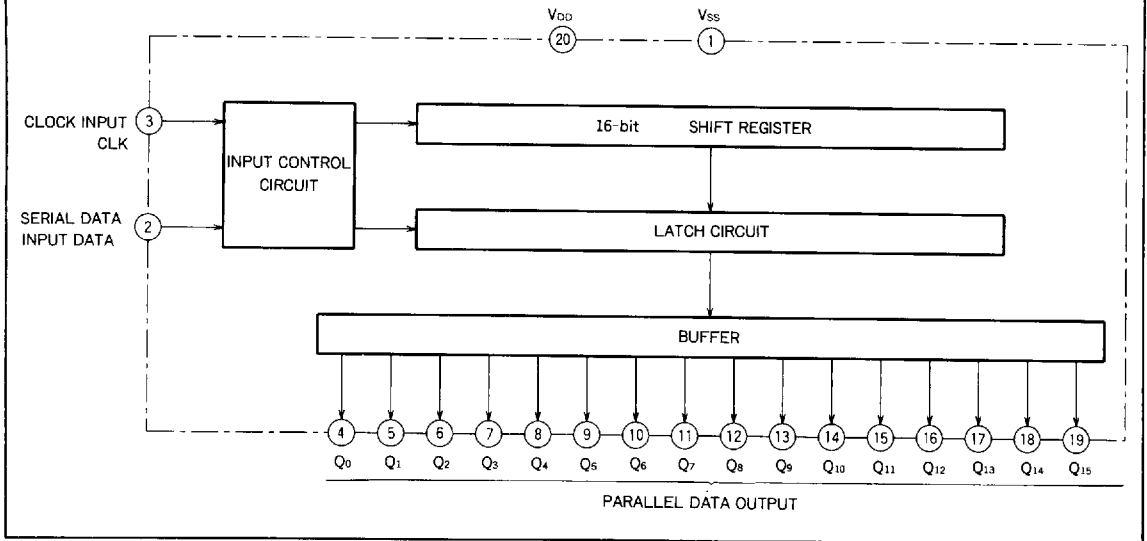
$V_{DD}$ 20 $V_{SS}$ 1

CLOCK INPUT CLK 3

SERIAL DATA INPUT DATA 2

INPUT CONTROL CIRCUIT

16-bit SHIFT REGISTER

LATCH CIRCUIT

BUFFER

4 5 6 7 8 9 10 11 12 13 14 15 16 17 18 19

$Q_0$ $Q_1$ $Q_2$ $Q_3$ $Q_4$ $Q_5$ $Q_6$ $Q_7$ $Q_8$ $Q_9$ $Q_{10}$ $Q_{11}$ $Q_{12}$ $Q_{13}$ $Q_{14}$ $Q_{15}$

PARALLEL DATA OUTPUT